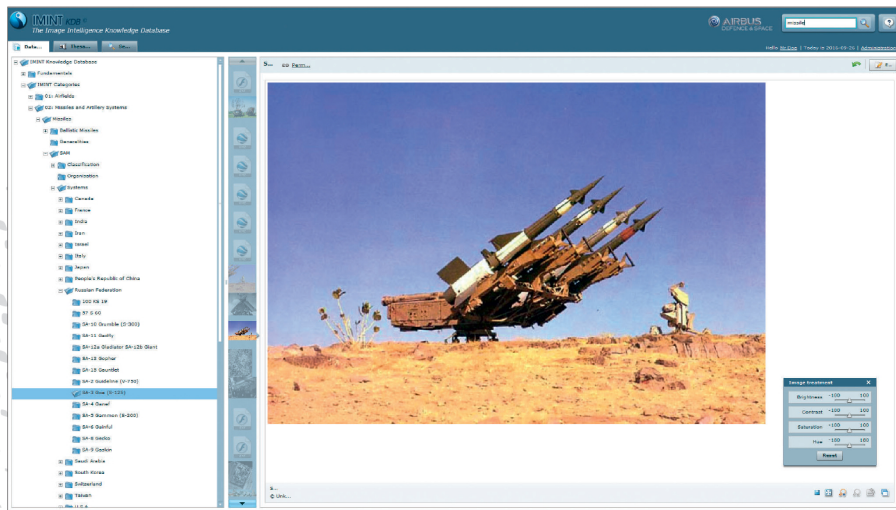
IMINT KDB
The Image Intelligence Knowledge Database

AIRBUS DEFENCE & SPACE

missile

Hello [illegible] | Today is 2016-09-26 | Administration

Data... These... Se...

IMINT Knowledge Database
Fundamentals
IMINT Categories
01: Airfields
02: Missiles and Artillery Systems
Missiles
Ballistic Missiles
Generalities
SAM
Classification
Organization
Systems
Canada
France
India
Iran
Israel
Italy
Japan
People's Republic of China
Russian Federation
100 K6 19
57 E 6G
SA-10 Grumble (S-300)
SA-11 Gadfly
SA-12a Gladiator SA-12b Giant
SA-13 Gopher
SA-15 Gauntlet
SA-2 Guideline (V-750)
SA-3 Goa (S-125)
SA-4 Ganef
SA-5 Gammon (S-200)
SA-6 Gainful
SA-8 Gecko
SA-9 Gaskin
Saudi Arabia
South Korea
Switzerland
Taiwan
U.S.A.

S... Perm...

Image treatment
Brightness -100 100
Contrast -100 100
Saturation -100 100
Hue -100 100
Reset

S...
© Unk...